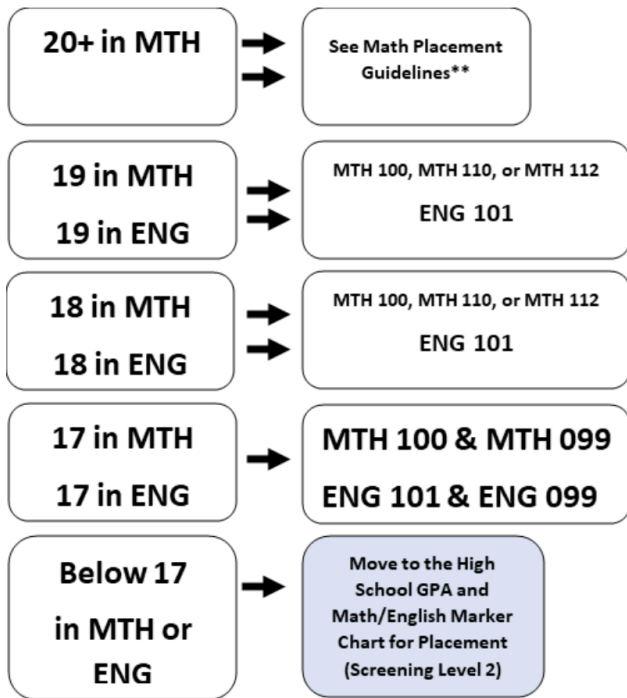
20+ in MTH

See Math Placement Guidelines**

19 in MTH

19 in ENG

MTH 100, MTH 110, or MTH 112

ENG 101

18 in MTH

18 in ENG

MTH 100, MTH 110, or MTH 112

ENG 101

17 in MTH

17 in ENG

MTH 100 & MTH 099

ENG 101 & ENG 099

Below 17 in MTH or ENG

Move to the High School GPA and Math/English Marker Chart for Placement (Screening Level 2)